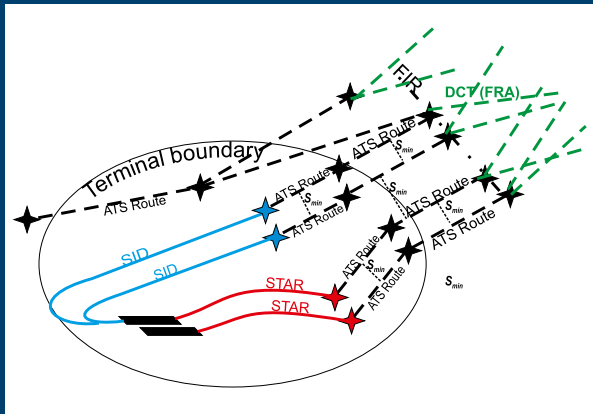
FIR

DCT (FRA)

ATS Route

$S_{min}$

Terminal boundary

ATS Route

ATS Route

$S_{min}$

$S_{min}$

ATS Route

ATS Route

$S_{min}$

ATS Route

ATS Route

$S_{min}$

ATS Route

ATS Route

$S_{min}$

SID

SID

STAR

STAR